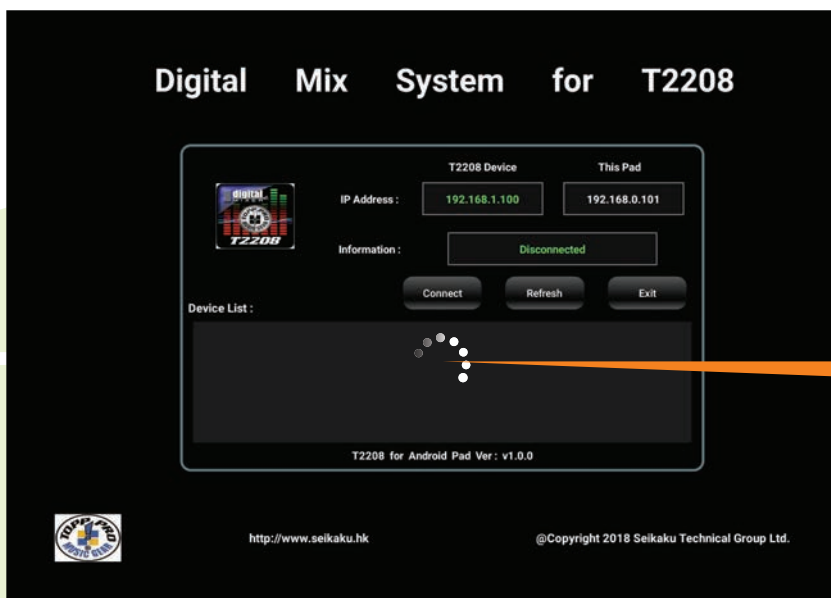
Digital Mix System for T2208

digital T2208

T2208 Device

This Pad

IP Address : 192.168.1.100 192.168.0.101

Information : Disconnected

Connect Refresh Exit

Device List :

T2208 for Android Pad Ver : v1.0.0

TOPP PRO MUSIC GEAR

http://www.seikaku.hk

@Copyright 2018 Seikaku Technical Group Ltd.